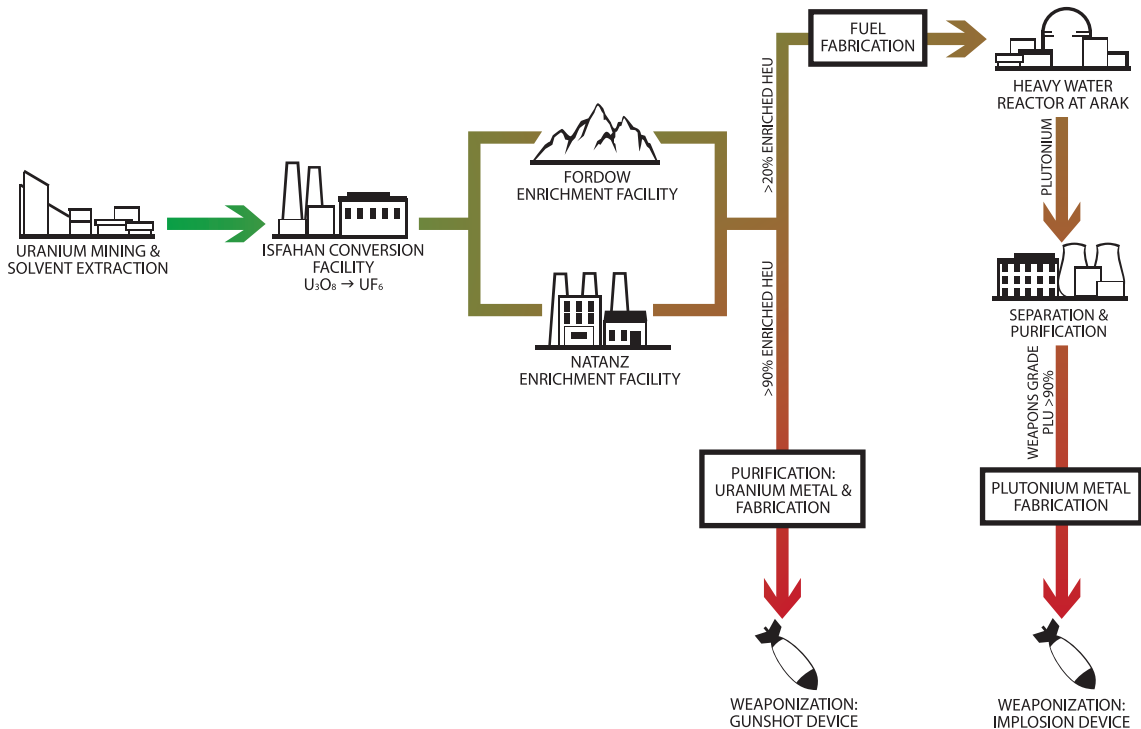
URANIUM MINING & SOLVENT EXTRACTION

ISFAHAN CONVERSION FACILITY
$U_3O_8 \rightarrow UF_6$

FORDOW ENRICHMENT FACILITY

NATANZ ENRICHMENT FACILITY

>20% ENRICHED HEU

>90% ENRICHED HEU

FUEL FABRICATION

HEAVY WATER REACTOR AT ARAK

PLUTONIUM

SEPARATION & PURIFICATION

WEAPONS GRADE PLU >90%

PURIFICATION: URANIUM METAL & FABRICATION

PLUTONIUM METAL FABRICATION

WEAPONIZATION: GUNSHOT DEVICE

WEAPONIZATION: IMPLOSION DEVICE